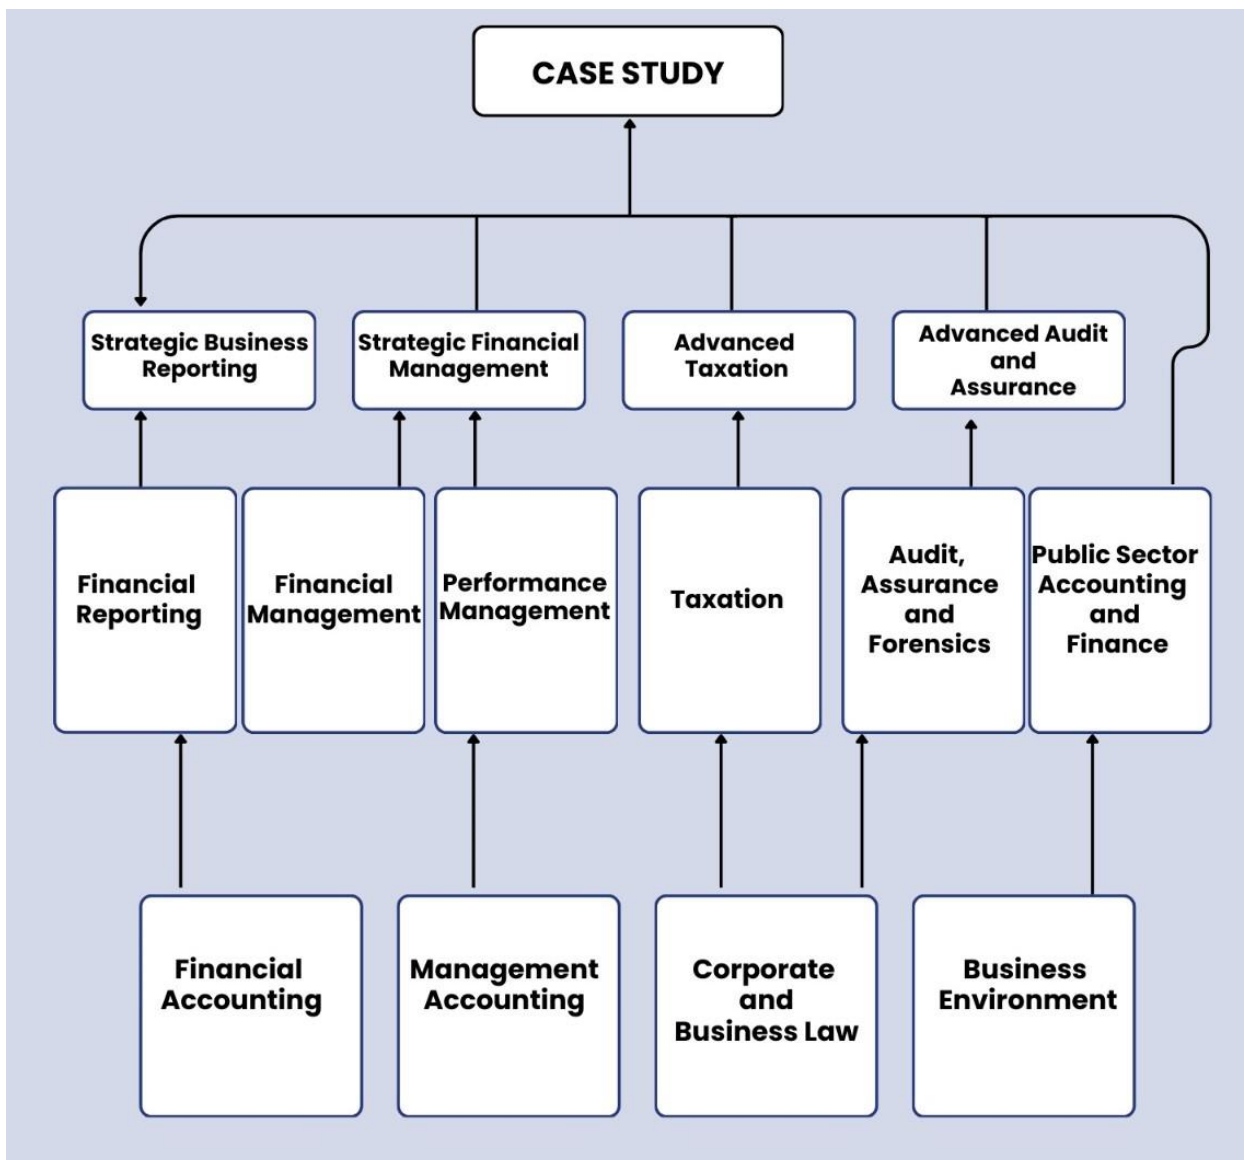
CASE STUDY

Strategic Business Reporting

Strategic Financial Management

Advanced Taxation

Advanced Audit and Assurance

Financial Reporting

Financial Management

Performance Management

Taxation

Audit, Assurance and Forensics

Public Sector Accounting and Finance

Financial Accounting

Management Accounting

Corporate and Business Law

Business Environment